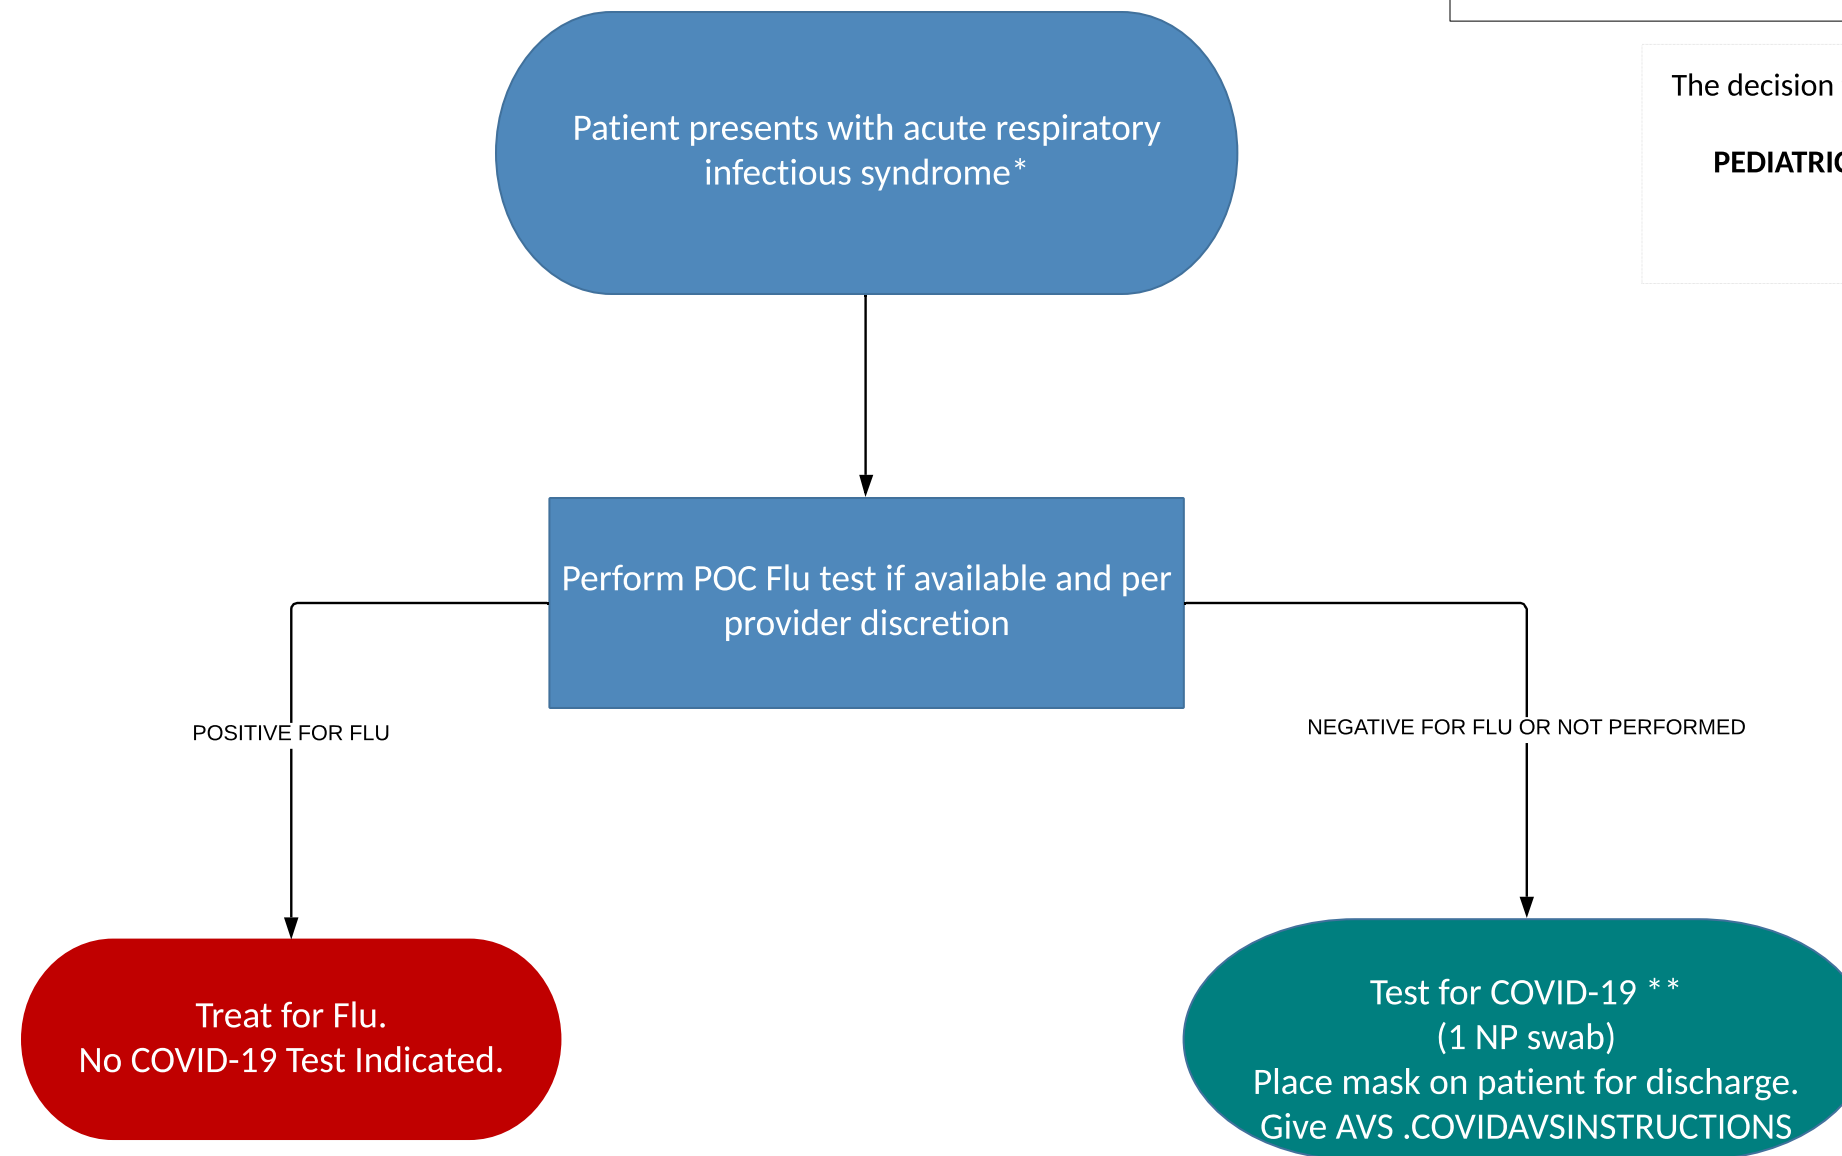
Patient presents with acute respiratory infectious syndrome*

The decision

PEDIATRIC

Perform POC Flu test if available and per provider discretion

POSITIVE FOR FLU

NEGATIVE FOR FLU OR NOT PERFORMED

Treat for Flu.
No COVID-19 Test Indicated.

Test for COVID-19 **
(1 NP swab)
Place mask on patient for discharge.
Give AVS .COVIDAVSINSTRUCTIONS